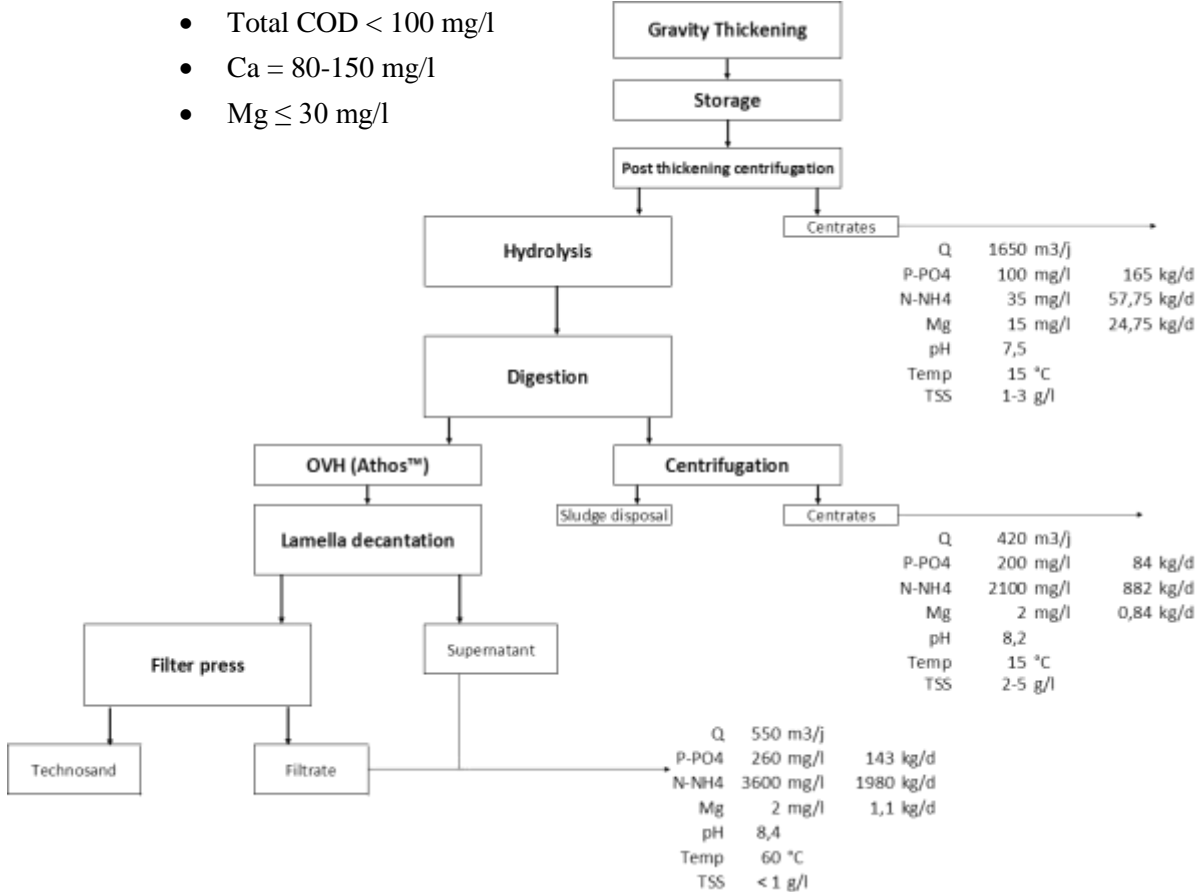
- Total COD < 100 mg/l
- Ca = 80-150 mg/l
- Mg ≤ 30 mg/l

Gravity Thickening

Storage

Post thickening centrifugation

Hydrolysis

Centrates

| | | |
|---|---|---|
| Q | 1650 m3/j | |
| P-PO4 | 100 mg/l | 165 kg/d |
| N-NH4 | 35 mg/l | 57,75 kg/d |
| Mg | 15 mg/l | 24,75 kg/d |
| pH | 7,5 | |
| Temp | 15 °C | |
| TSS | 1-3 g/l | |

Digestion

OVH (Athos™)

Centrifugation

Lamella decantation

Sludge disposal

Centrates

| | | |
|---|---|---|
| Q | 420 m3/j | |
| P-PO4 | 200 mg/l | 84 kg/d |
| N-NH4 | 2100 mg/l | 882 kg/d |
| Mg | 2 mg/l | 0,84 kg/d |
| pH | 8,2 | |
| Temp | 15 °C | |
| TSS | 2-5 g/l | |

Filter press

Supernatant

Technosand

Filtrate

| | | |
|---|---|---|
| Q | 550 m3/j | |
| P-PO4 | 260 mg/l | 143 kg/d |
| N-NH4 | 3600 mg/l | 1980 kg/d |
| Mg | 2 mg/l | 1,1 kg/d |
| pH | 8,4 | |
| Temp | 60 °C | |
| TSS | < 1 g/l | |